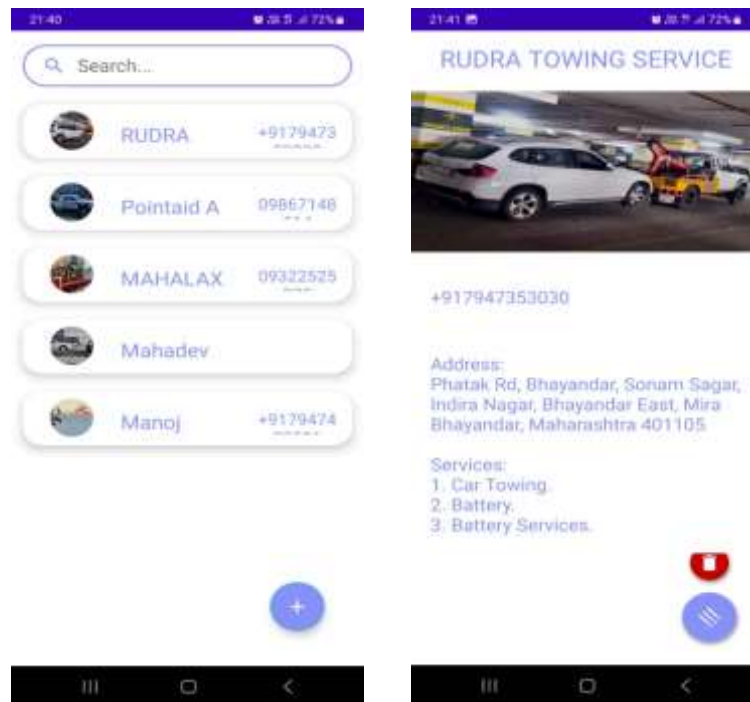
21:40

72%

Search...

RUDRA +9179473

Pointaid A 09867148

MAHALAX 09322525

Mahadev

Manoj +9179474

+

21:41

72%

RUDRA TOWING SERVICE

+917947353030

Address:
Phatak Rd, Bhayandar, Sonam Sagar, Indira Nagar, Bhayandar East, Mira Bhayandar, Maharashtra 401105

Services:
1. Car Towing.
2. Battery.
3. Battery Services.